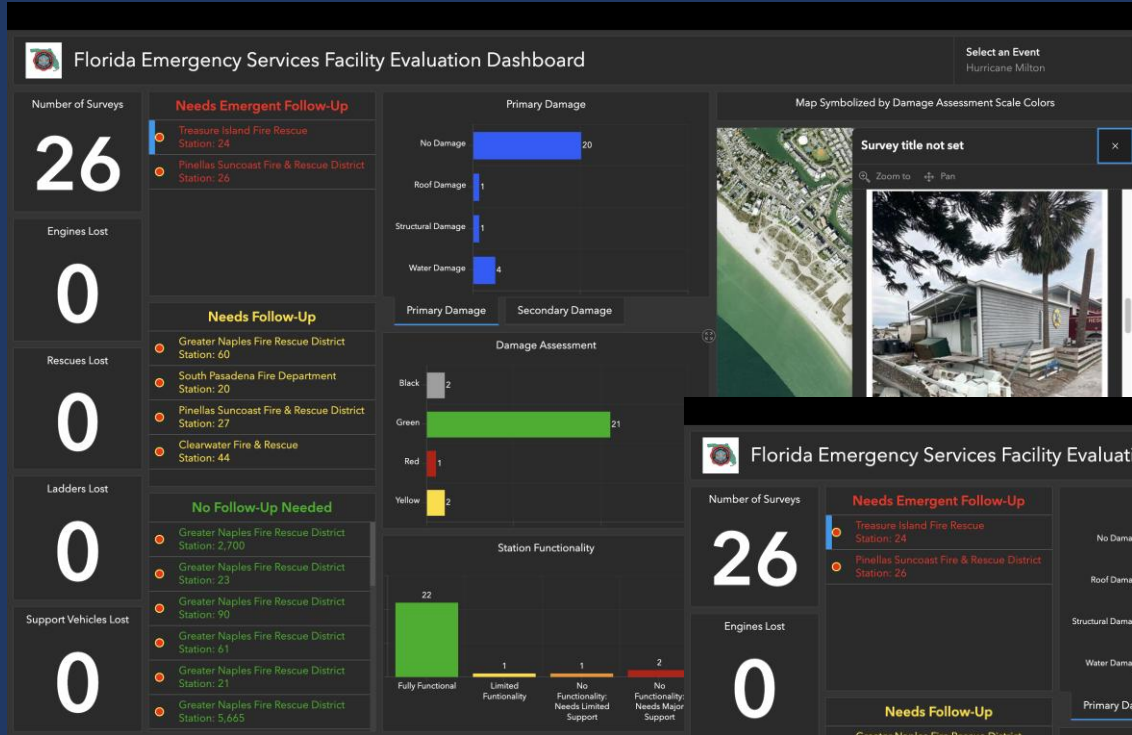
Florida Emergency Services Facility Evaluation Dashboard

Select an Event
Hurricane Milton

Number of Surveys
26

Engines Lost
0

Rescues Lost
0

Ladders Lost
0

Support Vehicles Lost
0

Needs Emergent Follow-Up
Treasure Island Fire Rescue
Station: 24
Pinellas Suncoast Fire & Rescue District
Station: 26

Needs Follow-Up
Greater Naples Fire Rescue District
Station: 60
South Pasadena Fire Department
Station: 20
Pinellas Suncoast Fire & Rescue District
Station: 27
Clearwater Fire & Rescue
Station: 44

No Follow-Up Needed
Greater Naples Fire Rescue District
Station: 2,700
Greater Naples Fire Rescue District
Station: 23
Greater Naples Fire Rescue District
Station: 90
Greater Naples Fire Rescue District
Station: 61
Greater Naples Fire Rescue District
Station: 21
Greater Naples Fire Rescue District
Station: 5,665

Primary Damage
No Damage 20
Roof Damage 1
Structural Damage 1
Water Damage 4

Primary Damage | Secondary Damage

Damage Assessment
Black 2
Green 21
Red 1
Yellow 2

Station Functionality
22 Fully Functional
1 Limited Funtionality
1 No Functionality: Needs Limited Support
2 No Functionality: Needs Major Support

Map Symbolized by Damage Assessment Scale Colors

Survey title not set
×
Zoom to
Pan

Florida Emergency Services Facility Evaluat

Number of Surveys
26

Engines Lost
0

Needs Emergent Follow-Up
Treasure Island Fire Rescue
Station: 24
Pinellas Suncoast Fire & Rescue District
Station: 26

Needs Follow-Up

No Dama
Roof Dama
Structural Dama
Water Dama
Primary Da